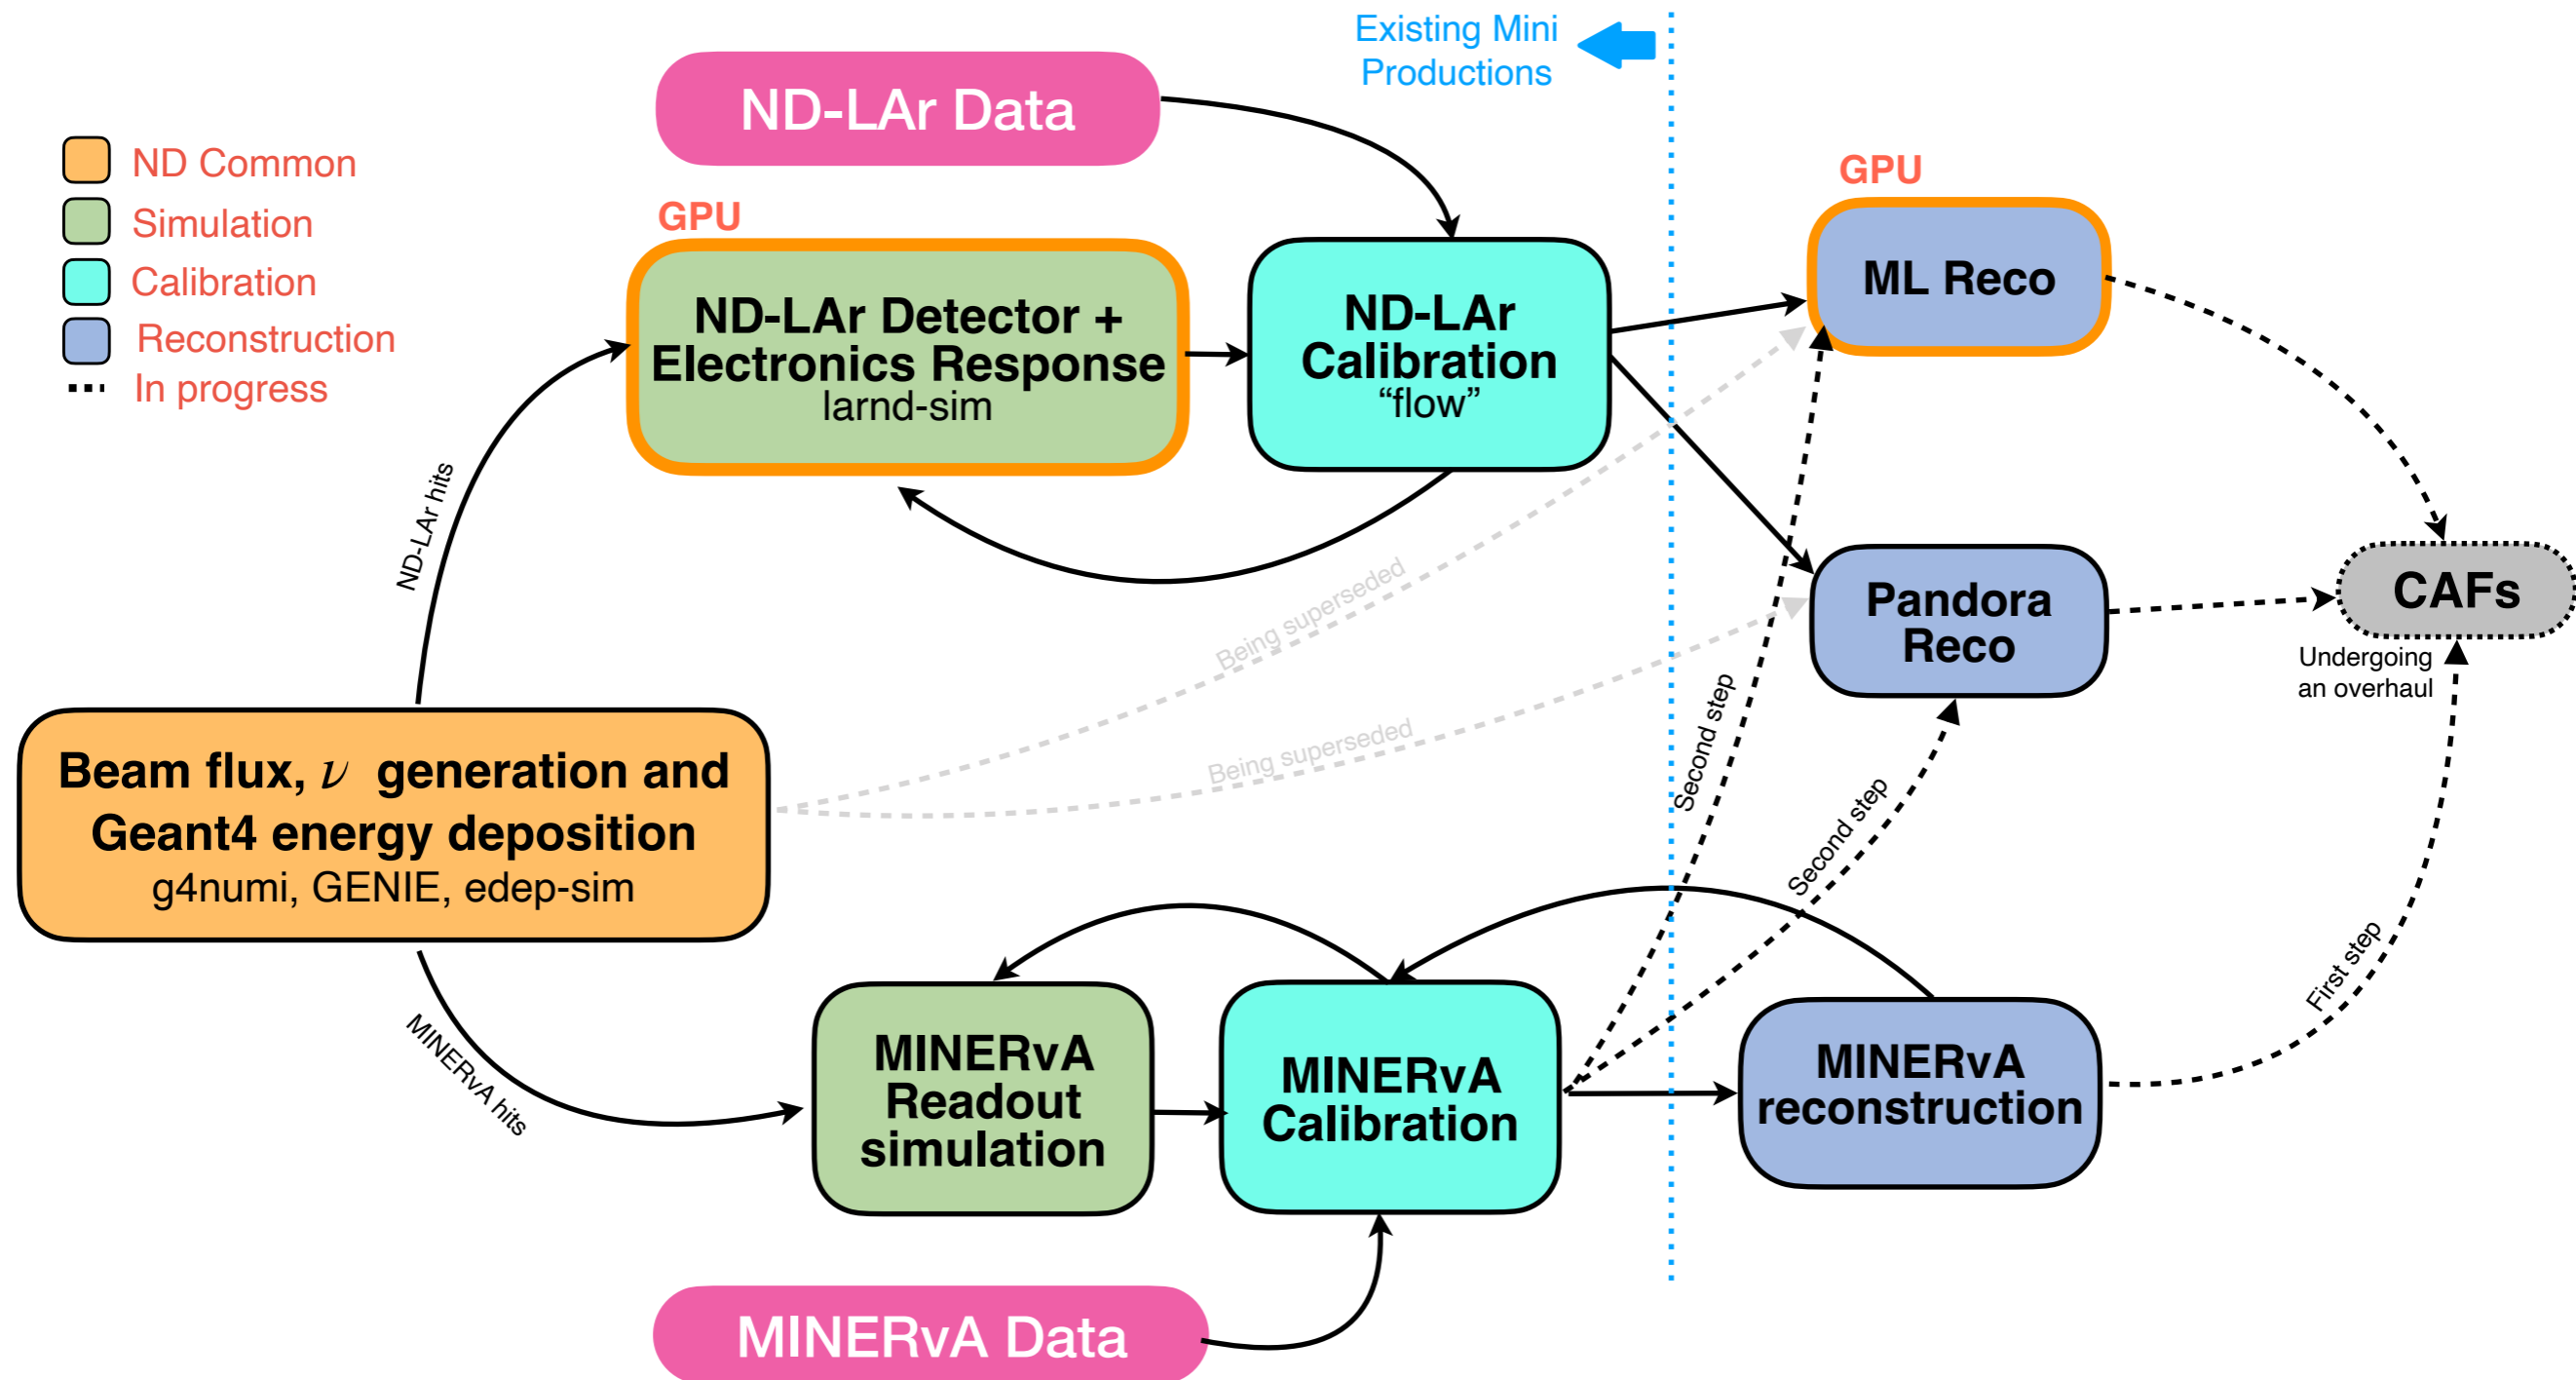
Existing Mini Productions

ND-LAr Data

ND Common
Simulation
Calibration
Reconstruction
In progress

GPU

ND-LAr Detector + Electronics Response
larnd-sim

ND-LAr Calibration
“flow”

GPU

ML Reco

Pandora Reco

CAFs

Undergoing an overhaul

ND-LAr hits

Being superseded

Being superseded

Second step

Second step

First step

Beam flux, $\nu$ generation and Geant4 energy deposition
g4numi, GENIE, edep-sim

MINERvA hits

MINERvA Readout simulation

MINERvA Calibration

MINERvA reconstruction

MINERvA Data